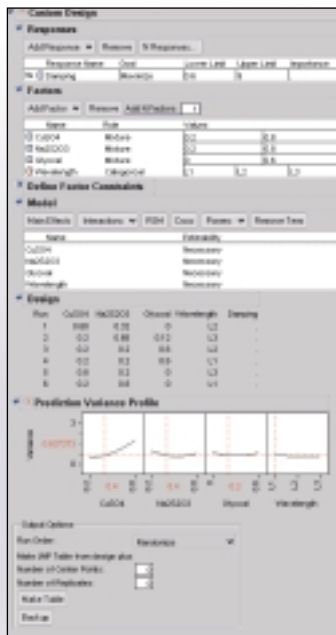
Custom Design

Responses

Add Response | Remove | N Responses...

| Response Name | Goal | Lower Limit | Upper Limit | Importance |
|---|---|---|---|---|
| Damping | Maximize | 0.6 | 1 | |

Factors

Add Factor | Remove | Add N Factors | 1

| Name | Role | Values | | |
|---|---|---|---|---|
| CuSO4 | Mixture | 0.2 | 0.8 | |
| Na2S2O3 | Mixture | 0.2 | 0.8 | |
| Glyoxal | Mixture | 0 | 0.6 | |
| Wavelength | Categorical | L1 | L2 | L3 |

Define Factor Constraints

Model

Main Effects | Interactions | RSM | Cross | Powers | Remove Term

| Name | Estimability |
|---|---|
| CuSO4 | Necessary |
| Na2S2O3 | Necessary |
| Glyoxal | Necessary |
| Wavelength | Necessary |

Design

| Run | CuSO4 | Na2S2O3 | Glyoxal | Wavelength | Damping |
|---|---|---|---|---|---|
| 1 | 0.88 | 0.12 | 0 | L2 | . |
| 2 | 0.2 | 0.68 | 0.12 | L3 | . |
| 3 | 0.2 | 0.2 | 0.6 | L3 | . |
| 4 | 0.2 | 0.2 | 0.6 | L1 | . |
| 5 | 0.8 | 0.2 | 0 | L3 | . |
| 6 | 0.2 | 0.8 | 0 | L1 | . |

Prediction Variance Profile

Variance

CuSO4 | Na2S2O3 | Glyoxal | Wavelength

Output Options

Run Order: Randomize

Make JMP Table from design plus

Number of Center Points:

Number of Replicates:

Make Table

Back up